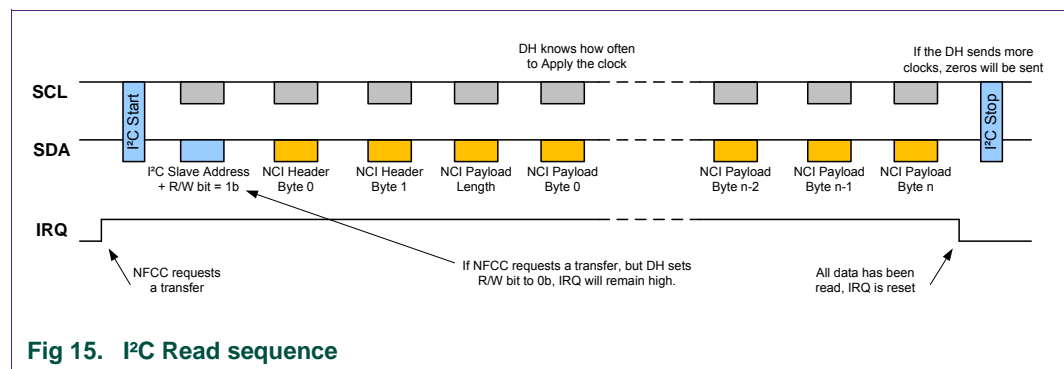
DH knows how often to Apply the clock

If the DH sends more clocks, zeros will be sent

SCL

I²C Start

I²C Stop

SDA

I²C Slave Address + R/W bit = 1b

NCI Header Byte 0

NCI Header Byte 1

NCI Payload Length

NCI Payload Byte 0

NCI Payload Byte n-2

NCI Payload Byte n-1

NCI Payload Byte n

IRQ

NFCC requests a transfer

If NFCC requests a transfer, but DH sets R/W bit to 0b, IRQ will remain high.

All data has been read, IRQ is reset

Fig 15. I²C Read sequence